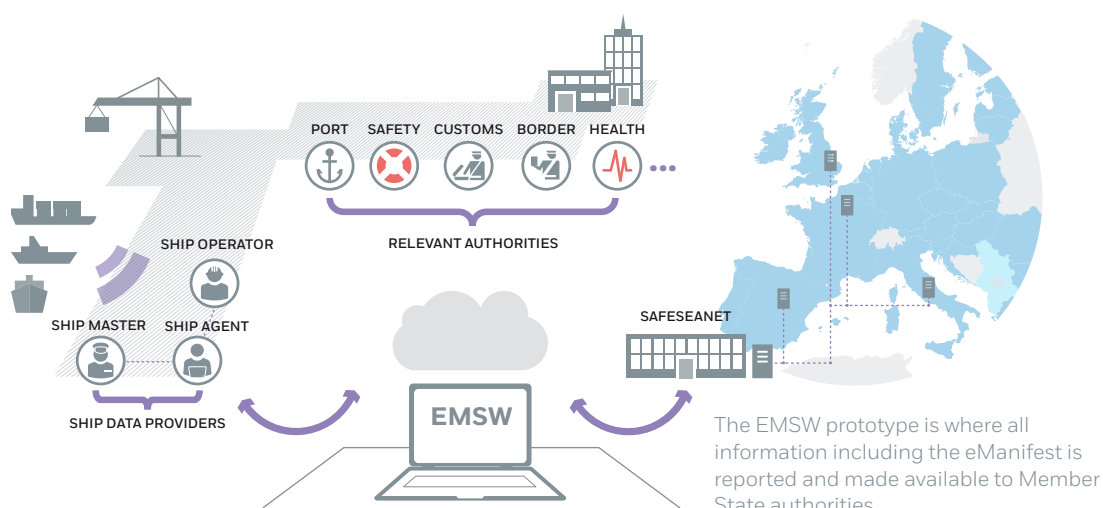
PORT SAFETY CUSTOMS BORDER HEALTH

RELEVANT AUTHORITIES

SHIP OPERATOR

SHIP MASTER SHIP AGENT

SHIP DATA PROVIDERS

SAFESEANET

EMSW

The EMSW prototype is where all information including the eManifest is reported and made available to Member State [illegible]